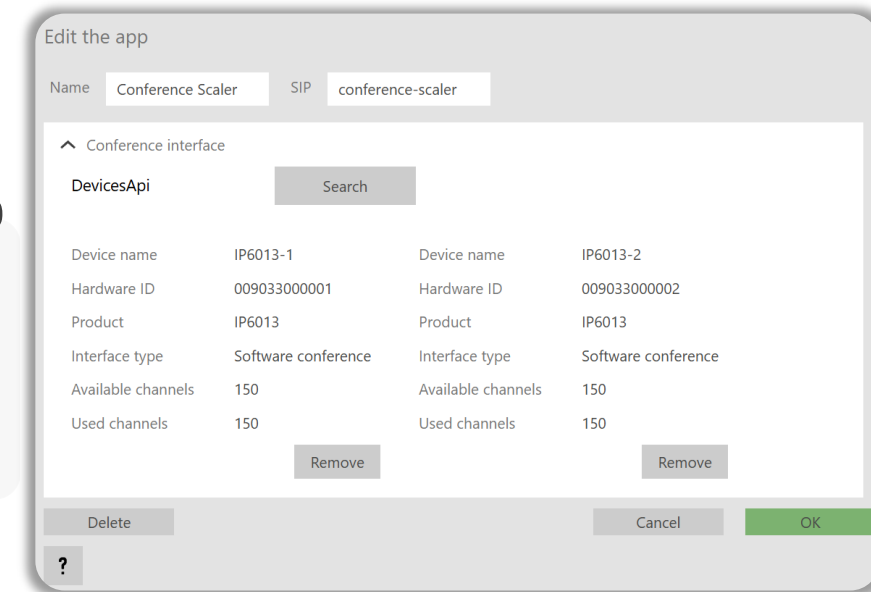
Edit the app

Name Conference Scaler SIP conference-scaler

Conference interface

DevicesApi Search

| | | | |
|---|---|---|---|
| Device name | IP6013-1 | Device name | IP6013-2 |
| Hardware ID | 009033000001 | Hardware ID | 009033000002 |
| Product | IP6013 | Product | IP6013 |
| Interface type | Software conference | Interface type | Software conference |
| Available channels | 150 | Available channels | 150 |
| Used channels | 150 | Used channels | 150 |

Remove Remove

Delete Cancel OK

?